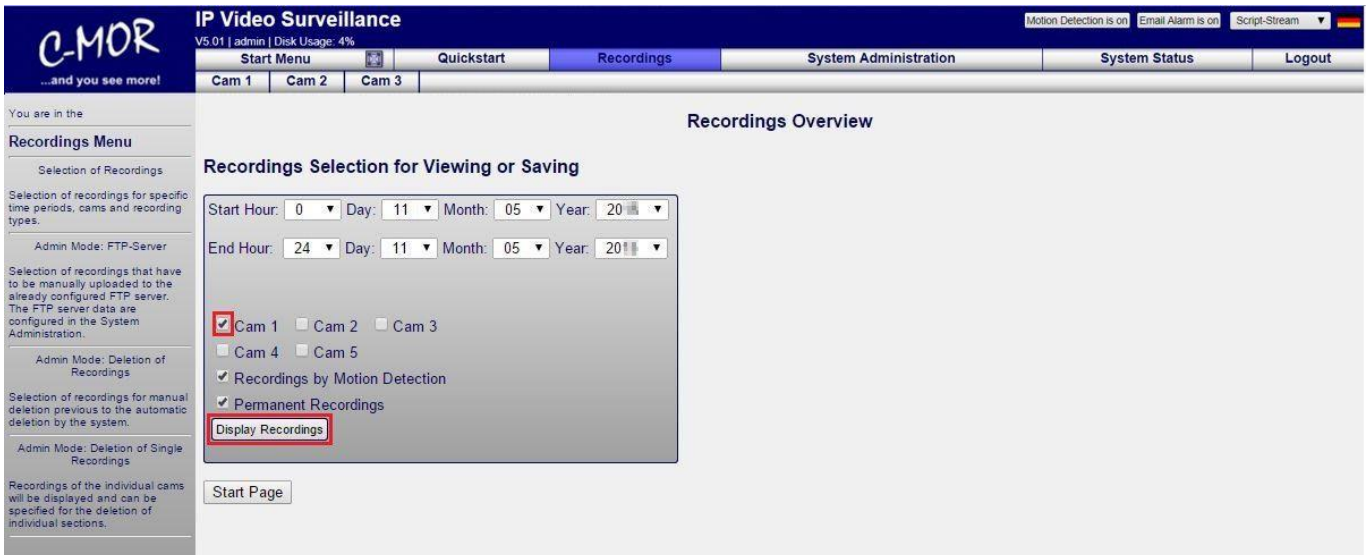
C-MOR
...and you see more!

IP Video Surveillance
V5.01 | admin | Disk Usage: 4%

Motion Detection is on  Email Alarm is on  Script-Stream

Start Menu | Quickstart | Recordings | System Administration | System Status | Logout

Cam 1 | Cam 2 | Cam 3

You are in the

Recordings Menu

Selection of Recordings

Selection of recordings for specific time periods, cams and recording types.

Admin Mode: FTP-Server

Selection of recordings that have to be manually uploaded to the already configured FTP server. The FTP server data are configured in the System Administration.

Admin Mode: Deletion of Recordings

Selection of recordings for manual deletion previous to the automatic deletion by the system.

Admin Mode: Deletion of Single Recordings

Recordings of the individual cams will be displayed and can be specified for the deletion of individual sections.

Recordings Overview

Recordings Selection for Viewing or Saving

Start Hour: 0 Day: 11 Month: 05 Year: 20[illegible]

End Hour: 24 Day: 11 Month: 05 Year: 20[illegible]

Cam 1  Cam 2  Cam 3
Cam 4  Cam 5
Recordings by Motion Detection
Permanent Recordings
Display Recordings

Start Page